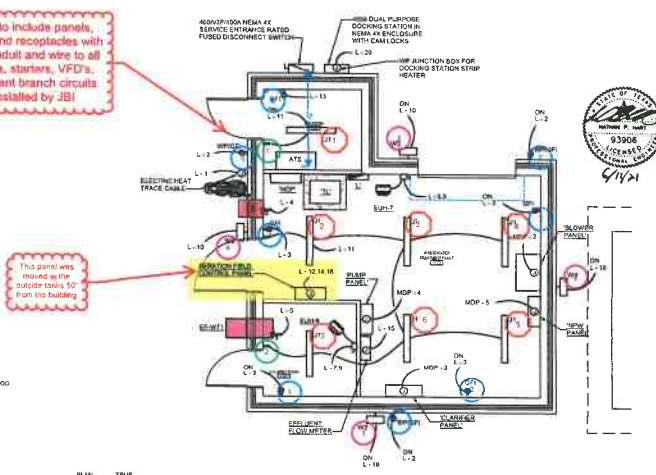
to include panels, and receptacles with conduit and wire to all , starters, VFD's, ant branch circuits nstalled by JBI

400A/3P/100A NEMA 4X SERVICE ENTRANCE RATED FUSED DISCONNECT SWITCH

DUAL PURPOSE DOCKING STATION IN NEMA 4X ENCLOSURE WITH CAM LOCKS

L - 20

WP JUNCTION BOX FOR DOCKING STATION STRIP HEATER

STATE OF TEXAS
NATHAN P. HART
93906
LICENSED
PROFESSIONAL ENGINEER
6/1/21

L - 13

L - 11

WP/GFI

L - 2

L - 1

ATS

ELECTRIC HEAT TRACE CABLE

L - 4

EUH-7

ON L - 10

ON L - 2

WP/GFI

L - 6,8

L - 8

L - 10

L - 3

"BLOWER PANEL"

L - 18

This panel was moved to the outside tanks 50' from the building

AERATION FIELD CONTROL PANEL

L - 12,14,16

"PUMP PANEL"

MDP - 4

MDP - 5

"NPW PANEL"

EF-WT1

L - 5

EUH-8

L - 15

L - 7,9

ON L - 3

MDP - 3

ON L - 3

GFI

EFFLUENT FLOW METER

"CLARIFIER PANEL"

WP/GFI

ON L - 10

ON L - 2

PLAN TRUE